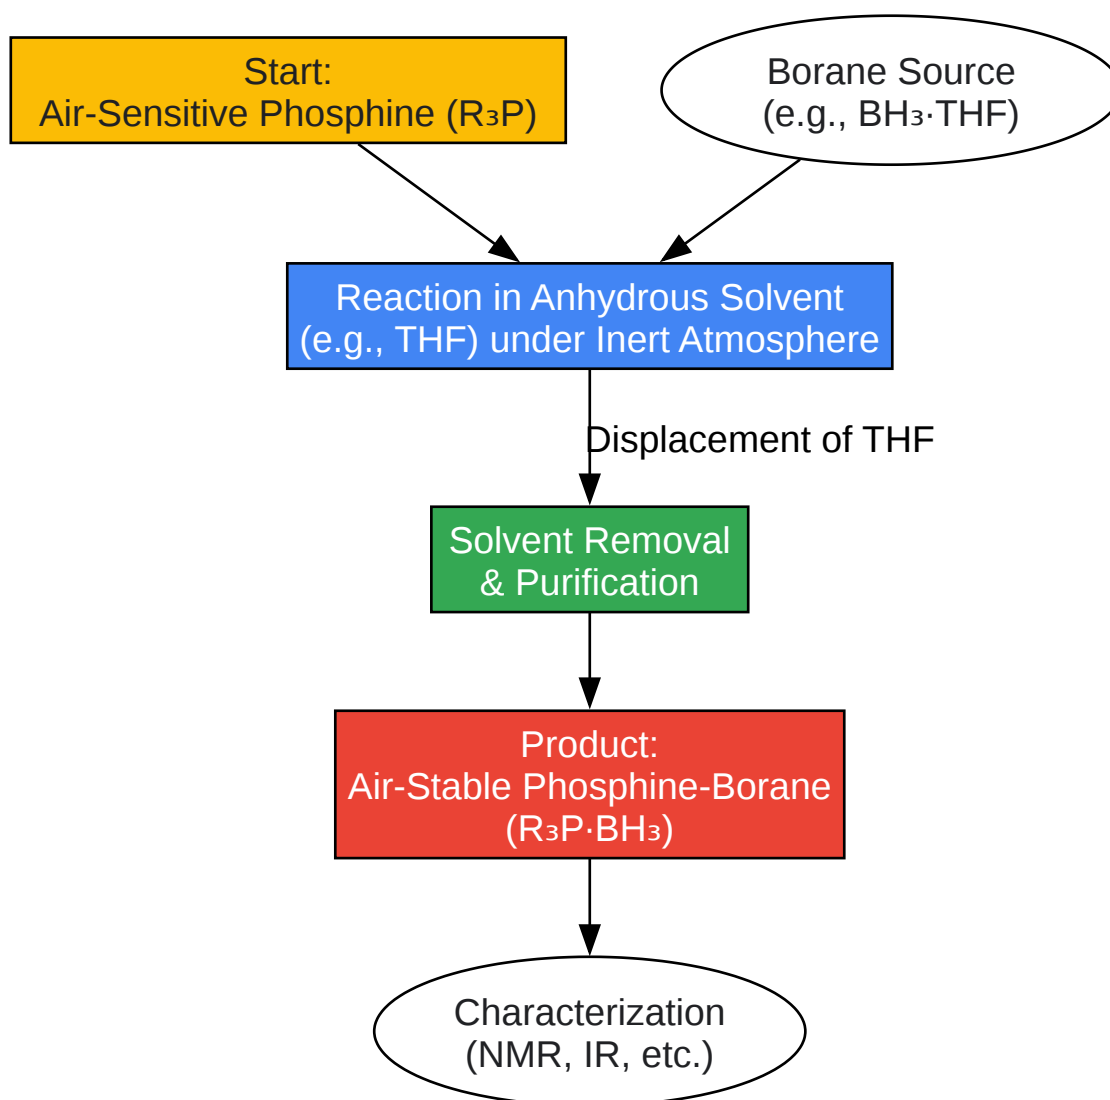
Start:
Air-Sensitive Phosphine ($R_3P$)

Borane Source
(e.g., $BH_3{\cdot}THF$)

Reaction in Anhydrous Solvent
(e.g., THF) under Inert Atmosphere

Displacement of THF

Solvent Removal
& Purification

Product:
Air-Stable Phosphine-Borane
($R_3P{\cdot}BH_3$)

Characterization
(NMR, IR, etc.)